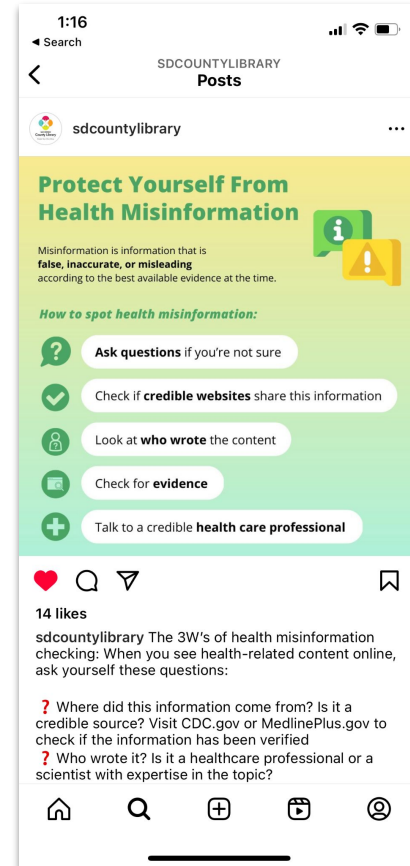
1:16
◄ Search
SDCOUNTYLIBRARY
Posts

sdcountylibrary ...

Protect Yourself From Health Misinformation

Misinformation is information that is **false, inaccurate, or misleading** according to the best available evidence at the time.

How to spot health misinformation:

**Ask questions** if you're not sure

Check if **credible websites** share this information

Look at **who wrote** the content

Check for **evidence**

Talk to a credible **health care professional**

14 likes

sdcountylibrary The 3W's of health misinformation checking: When you see health-related content online, ask yourself these questions:

❓ Where did this information come from? Is it a credible source? Visit CDC.gov or MedlinePlus.gov to check if the information has been verified
❓ Who wrote it? Is it a healthcare professional or a scientist with expertise in the topic?